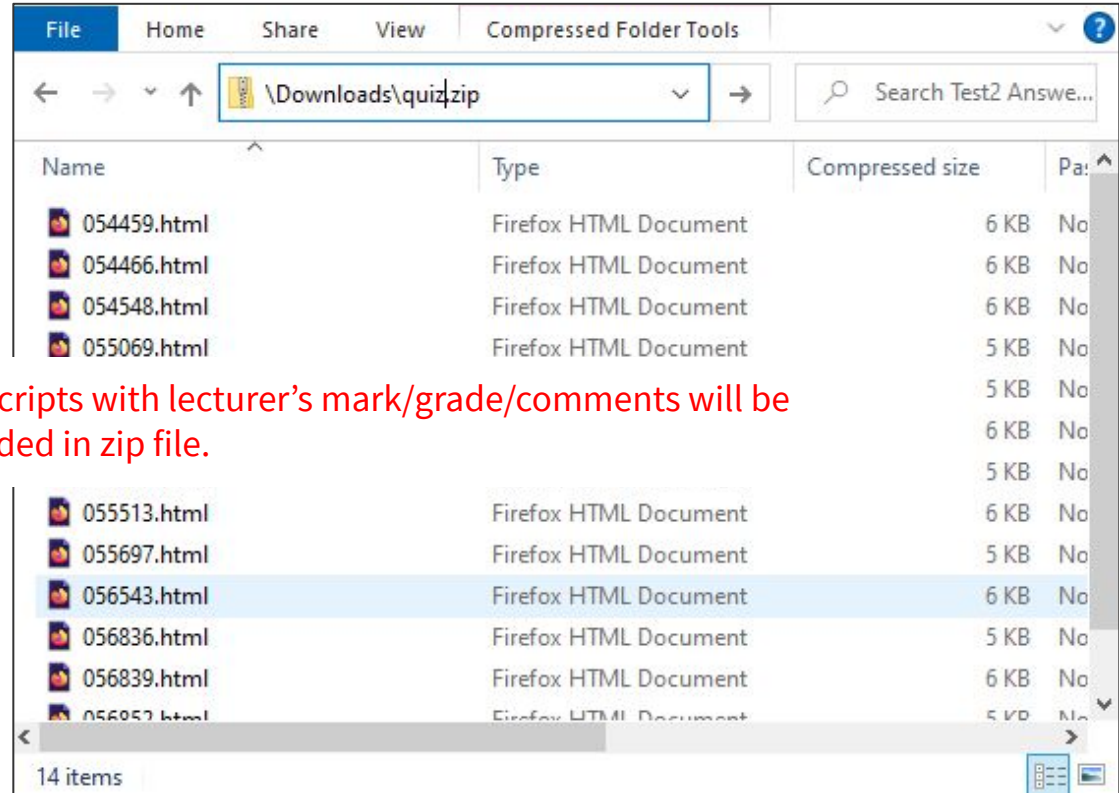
File Home Share View Compressed Folder Tools

\Downloads\quiz.zip

Search Test2 Answe...

| Name | Type | Compressed size | Pa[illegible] |
|---|---|---|---|
| 054459.html | Firefox HTML Document | 6 KB | No |
| 054466.html | Firefox HTML Document | 6 KB | No |
| 054548.html | Firefox HTML Document | 6 KB | No |
| 055069.html | Firefox HTML Document | 5 KB | No |
| | | 5 KB | No |
| | | 6 KB | No |
| | | 5 KB | No |
| 055513.html | Firefox HTML Document | 6 KB | No |
| 055697.html | Firefox HTML Document | 5 KB | No |
| 056543.html | Firefox HTML Document | 6 KB | No |
| 056836.html | Firefox HTML Document | 5 KB | No |
| 056839.html | Firefox HTML Document | 6 KB | No |
| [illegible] | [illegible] | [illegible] | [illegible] |

cripts with lecturer's mark/grade/comments will be ded in zip file.

14 items